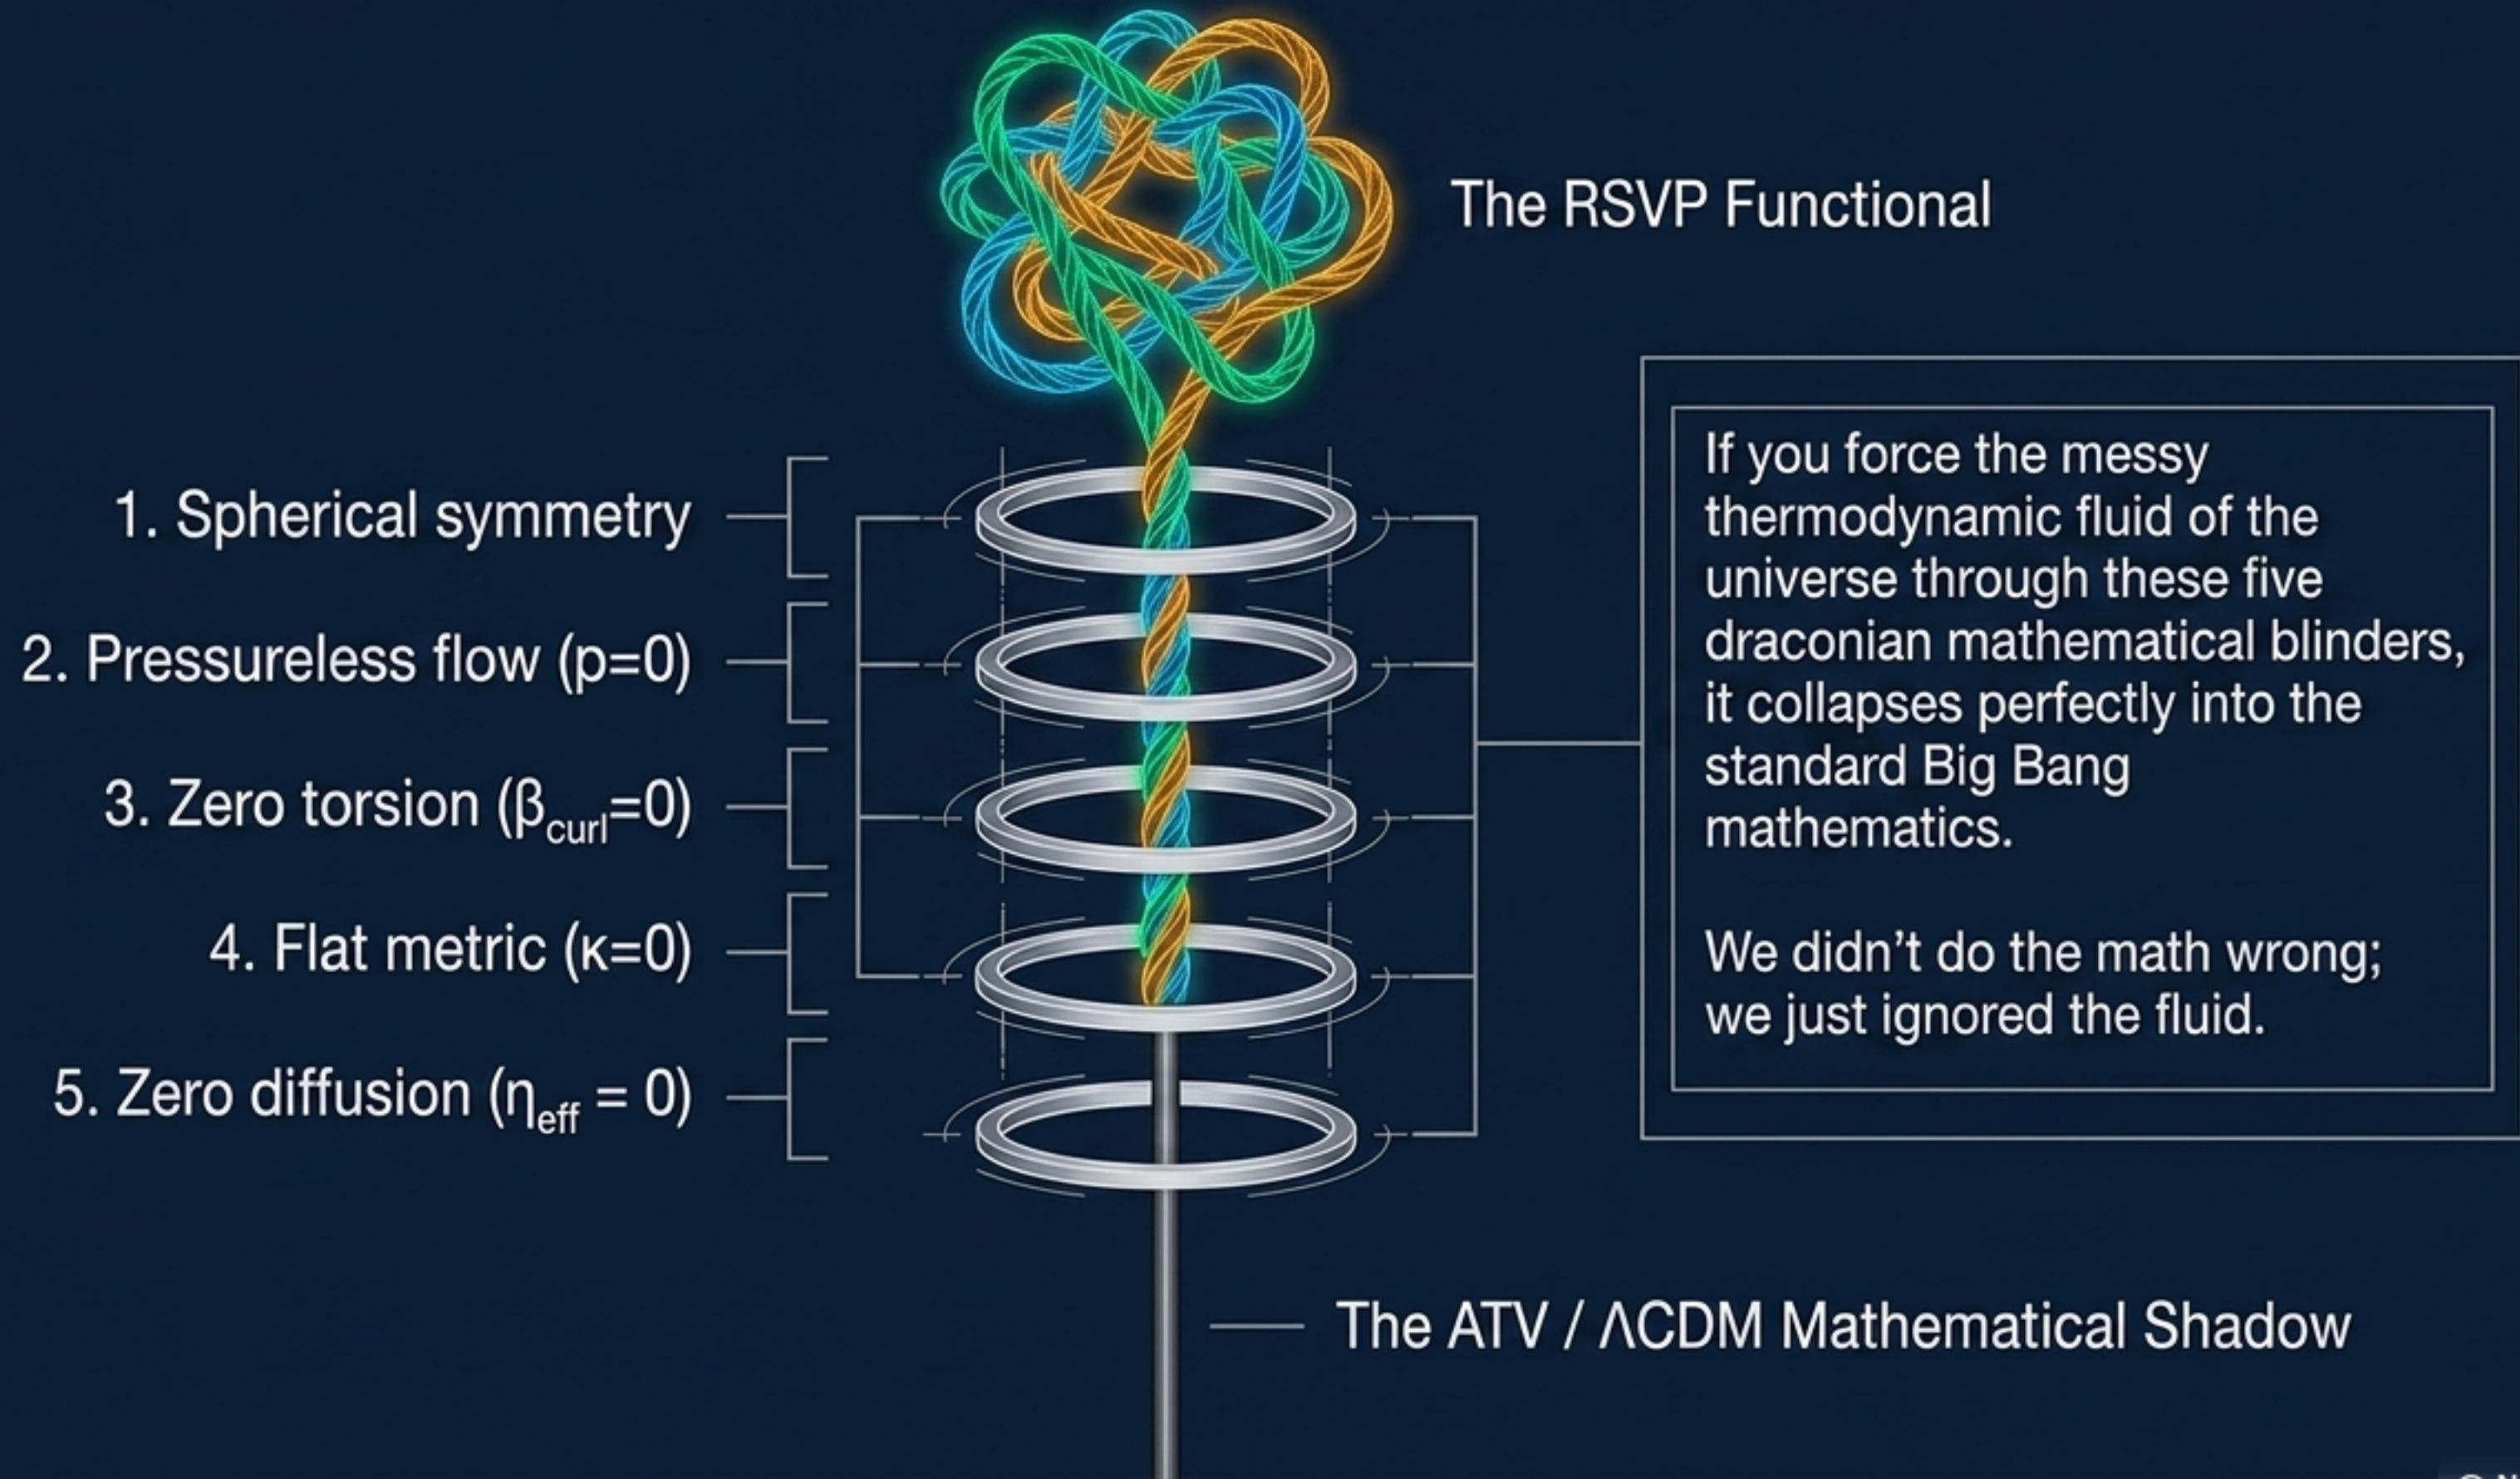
The RSVP Functional

1. Spherical symmetry

2. Pressureless flow ($p=0$)

3. Zero torsion ($\beta_{curl}=0$)

4. Flat metric ($\kappa=0$)

5. Zero diffusion ($\eta_{eff} = 0$)

If you force the messy thermodynamic fluid of the universe through these five draconian mathematical blinders, it collapses perfectly into the standard Big Bang mathematics.

We didn't do the math wrong; we just ignored the fluid.

The ATV / ΛCDM Mathematical Shadow